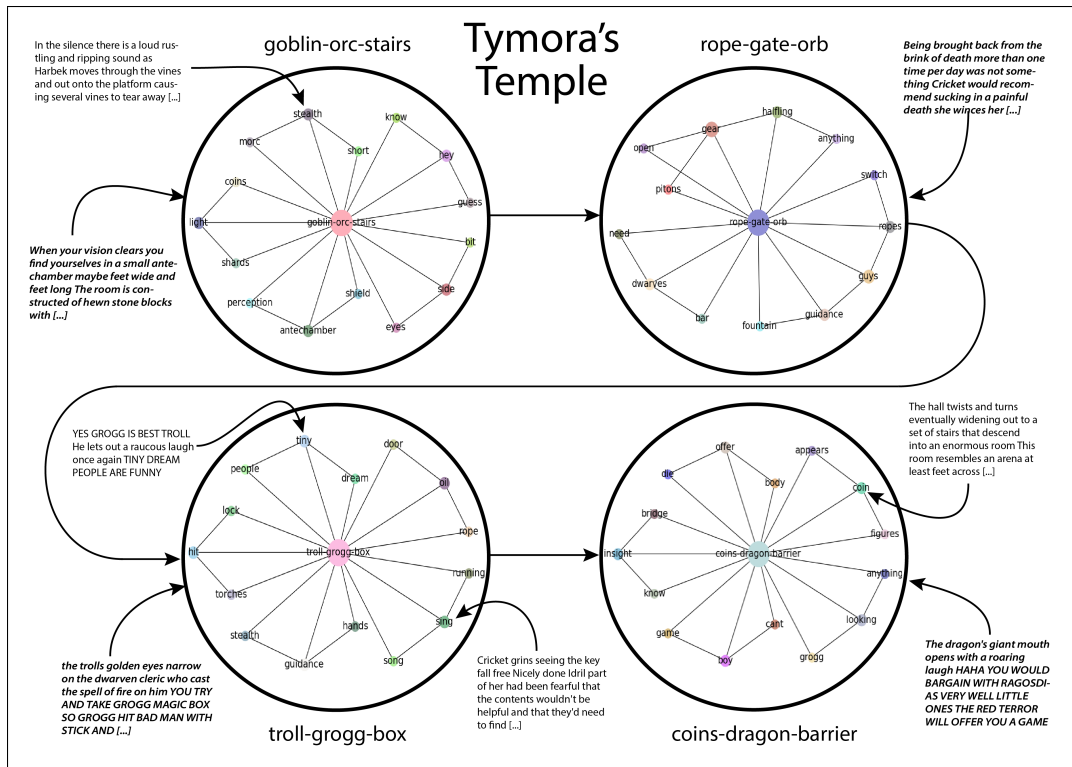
Tymora's Temple

goblin-orc-stairs

In the silence there is a loud rustling and ripping sound as Harbek moves through the vines and out onto the platform causing several vines to tear away [...]

stealth
know
morc
short
hey
coins
guess
light
goblin-orc-stairs
bit
shards
side
shield
perception
eyes
antechamber

When your vision clears you find yourselves in a small antechamber maybe feet wide and feet long The room is constructed of hewn stone blocks with [...]

rope-gate-orb

Being brought back from the brink of death more than one time per day was not something Cricket would recommend sucking in a painful death she winces her [...]

halfling
gear
anything
open
switch
pitons
rope-gate-orb
ropes
need
guys
dwarves
guidance
bar
fountain

YES GROGG IS BEST TROLL He lets out a raucous laugh once again TINY DREAM PEOPLE ARE FUNNY

tiny
door
people
dream
oil
lock
rope
hit
troll-grogg-box
running
torches
sing
stealth
hands
guidance
song

the trolls golden eyes narrow on the dwarven cleric who cast the spell of fire on him YOU TRY AND TAKE GROGG MAGIC BOX SO GROGG HIT BAD MAN WITH STICK AND [...]

Cricket grins seeing the key fall free Nicely done Idril part of her had been fearful that the contents wouldn't be helpful and that they'd need to find [...]

troll-grogg-box

The hall twists and turns eventually widening out to a set of stairs that descend into an enormous room This room resembles an arena at least feet across [...]

offer
appears
die
body
coin
bridge
figures
insight
coins-dragon-barrier
anything
know
looking
cant
game
grogg
boy

The dragon's giant mouth opens with a roaring laugh HAHA YOU WOULD BARGAIN WITH RAGOSDIAS VERY WELL LITTLE ONES THE RED TERROR WILL OFFER YOU A GAME

coins-dragon-barrier